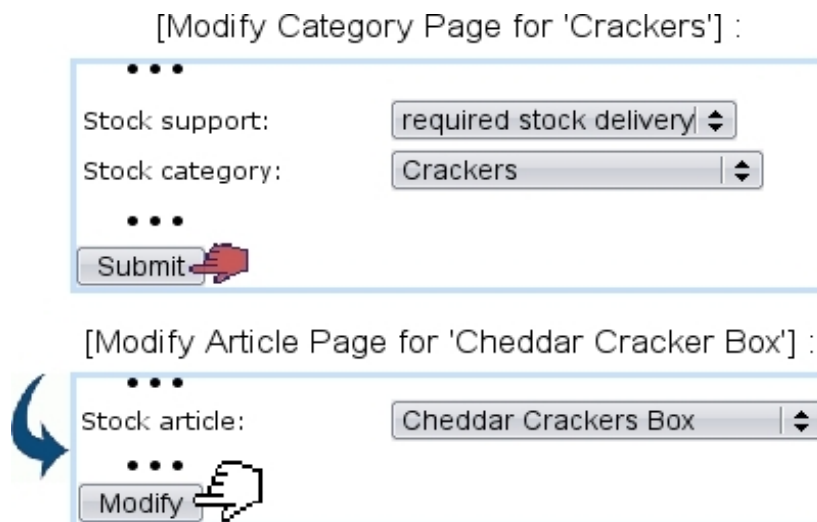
[Modify Category Page for 'Crackers'] :

• • •

Stock support: required stock delivery

Stock category: Crackers

• • •

Submit

[Modify Article Page for 'Cheddar Cracker Box'] :

• • •

Stock article: Cheddar Crackers Box

• • •

Modify